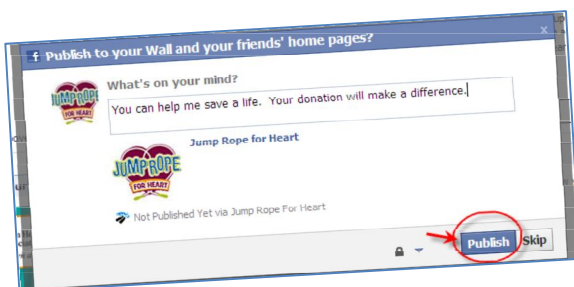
f Publish to your Wall and your friends' home pages?

x

What's on your mind?

JUMP ROPE FOR HEART

You can help me save a life. Your donation will make a difference.

Jump Rope for Heart

JUMP ROPE FOR HEART

Not Published Yet via Jump Rope For Heart

Publish Skip